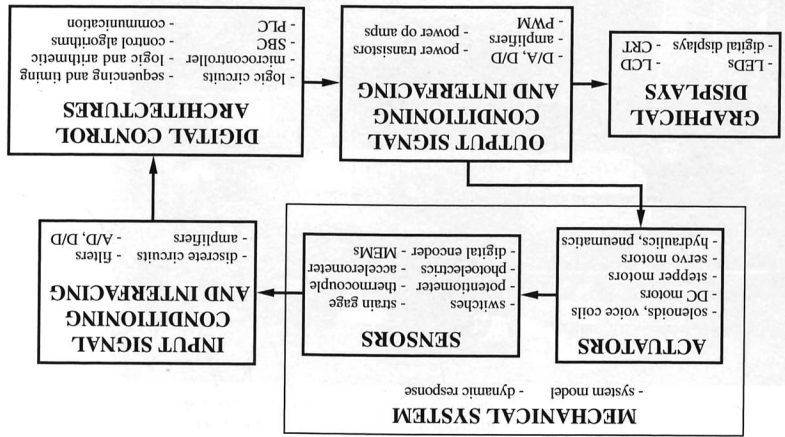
DIGITAL CONTROL ARCHITECTURES

- logic circuits
- microcontroller
- SBC
- PLC
- sequencing and timing
- logic and arithmetic
- control algorithms
- communication

OUTPUT SIGNAL CONDITIONING AND INTERFACING

- D/A, D/D
- amplifiers
- PWM
- power transistors
- power op amps

GRAPHICAL DISPLAYS

- LEDs
- LCD
- CRT
- digital displays

INPUT SIGNAL CONDITIONING AND INTERFACING

- discrete circuits
- amplifiers
- filters
- A/D, D/D

SENSORS

- switches
- potentiometer
- photoelectrics
- digital encoder
- strain gage
- thermocouple
- accelerometer
- MEMs

ACTUATORS

- solenoids, voice coils
- DC motors
- stepper motors
- servo motors
- hydraulics, pneumatics

MECHANICAL SYSTEM

- system model
- dynamic response